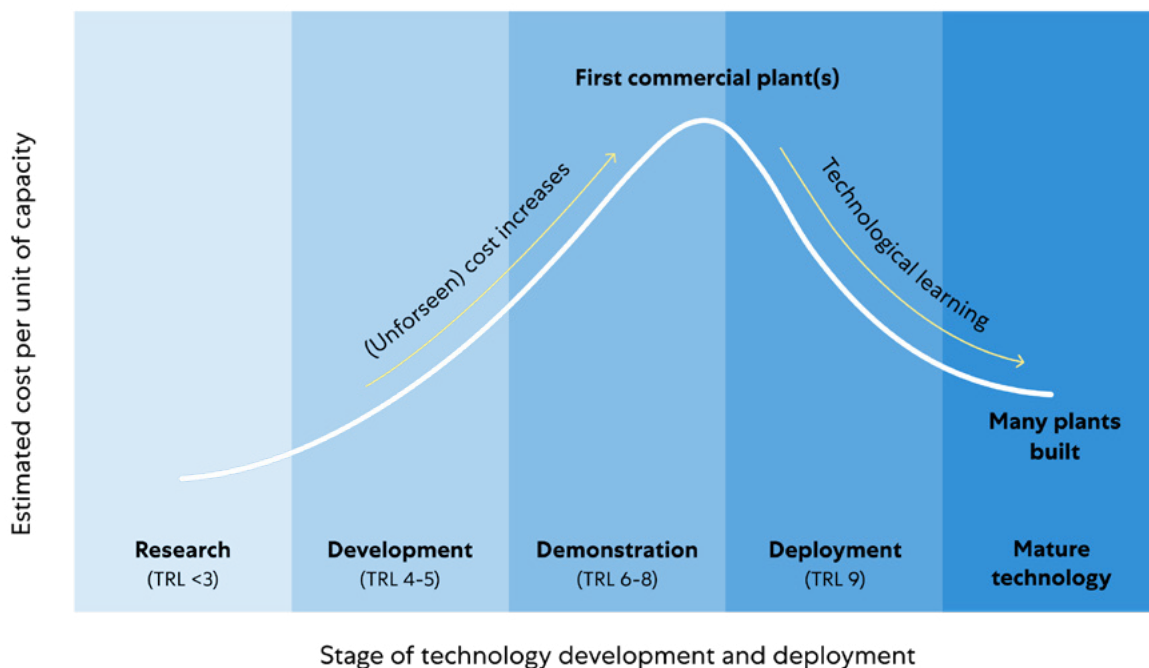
First commercial plant(s)

(Unforseen) cost increases

Technological learning

Many plants built

Estimated cost per unit of capacity

Research
(TRL <3)

Development
(TRL 4-5)

Demonstration
(TRL 6-8)

Deployment
(TRL 9)

Mature technology

Stage of technology development and deployment